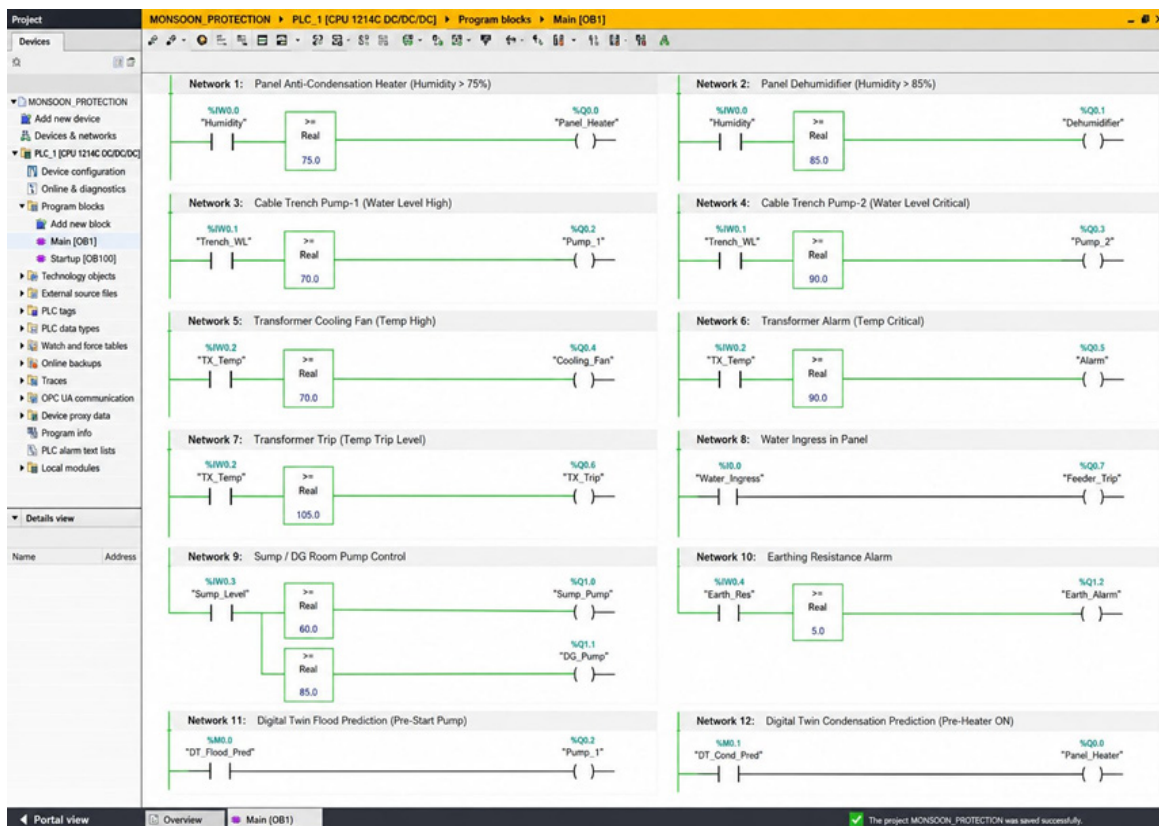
Project

Devices

MONSOON_PROTECTION
Add new device
Devices & networks
PLC_1 [CPU 1214C DC/DC/DC]
Device configuration
Online & diagnostics
Program blocks
Add new block
Main [OB1]
Startup [OB100]
Technology objects
External source files
PLC tags
PLC data types
Watch and force tables
Online backups
Traces
OPC UA communication
Device proxy data
Program info
PLC alarm text lists
Local modules

Details view

Name
Address

MONSOON_PROTECTION ▸ PLC_1 [CPU 1214C DC/DC/DC] ▸ Program blocks ▸ Main [OB1]

Network 1: Panel Anti-Condensation Heater (Humidity > 75%)
%IW0.0
"Humidity"
>=
Real
75.0
%Q0.0
"Panel_Heater"

Network 2: Panel Dehumidifier (Humidity > 85%)
%IW0.0
"Humidity"
>=
Real
85.0
%Q0.1
"Dehumidifier"

Network 3: Cable Trench Pump-1 (Water Level High)
%IW0.1
"Trench_WL"
>=
Real
70.0
%Q0.2
"Pump_1"

Network 4: Cable Trench Pump-2 (Water Level Critical)
%IW0.1
"Trench_WL"
>=
Real
90.0
%Q0.3
"Pump_2"

Network 5: Transformer Cooling Fan (Temp High)
%IW0.2
"TX_Temp"
>=
Real
70.0
%Q0.4
"Cooling_Fan"

Network 6: Transformer Alarm (Temp Critical)
%IW0.2
"TX_Temp"
>=
Real
90.0
%Q0.5
"Alarm"

Network 7: Transformer Trip (Temp Trip Level)
%IW0.2
"TX_Temp"
>=
Real
105.0
%Q0.6
"TX_Trip"

Network 8: Water Ingress in Panel
%I0.0
"Water_Ingress"
%Q0.7
"Feeder_Trip"

Network 9: Sump / DG Room Pump Control
%IW0.3
"Sump_Level"
>=
Real
60.0
%Q1.0
"Sump_Pump"
>=
Real
85.0
%Q1.1
"DG_Pump"

Network 10: Earthing Resistance Alarm
%IW0.4
"Earth_Res"
>=
Real
5.0
%Q1.2
"Earth_Alarm"

Network 11: Digital Twin Flood Prediction (Pre-Start Pump)
%M0.0
"DT_Flood_Pred"
%Q0.2
"Pump_1"

Network 12: Digital Twin Condensation Prediction (Pre-Heater ON)
%M0.1
"DT_Cond_Pred"
%Q0.0
"Panel_Heater"

Portal view
Overview
Main (OB1)
The project MONSOON_PROTECTION was saved successfully.